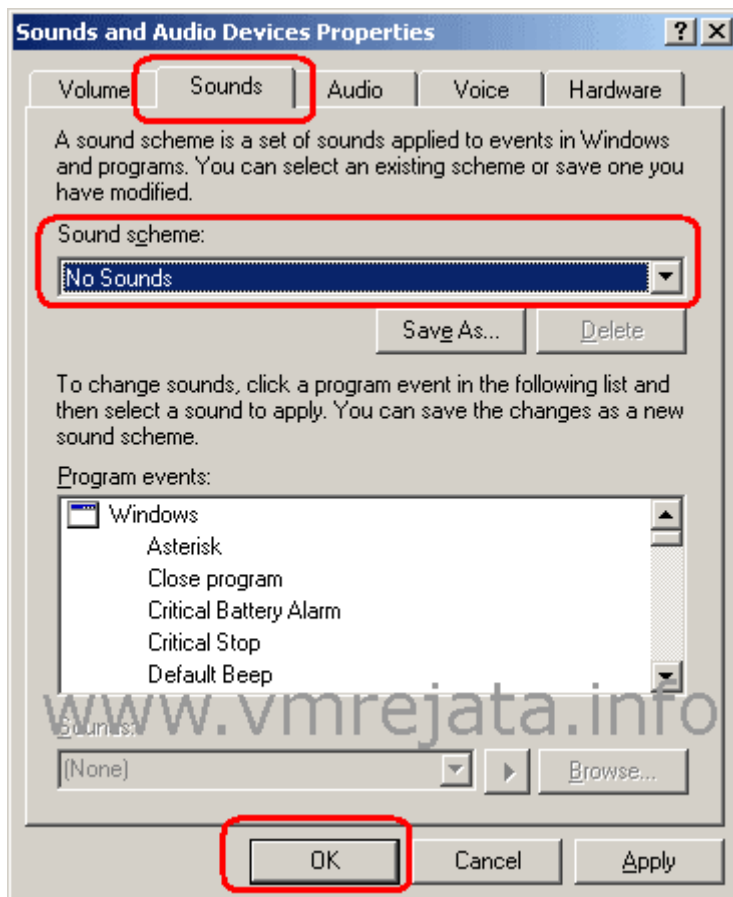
Sounds and Audio Devices Properties

?

Volume

Sounds

Audio

Voice

Hardware

A sound scheme is a set of sounds applied to events in Windows and programs. You can select an existing scheme or save one you have modified.

Sound scheme:

No Sounds

Save As...

Delete

To change sounds, click a program event in the following list and then select a sound to apply. You can save the changes as a new sound scheme.

Program events:

Windows

Asterisk

Close program

Critical Battery Alarm

Critical Stop

Default Beep

www.vmrejata.info

Sounds:

(None)

Browse...

OK

Cancel

Apply